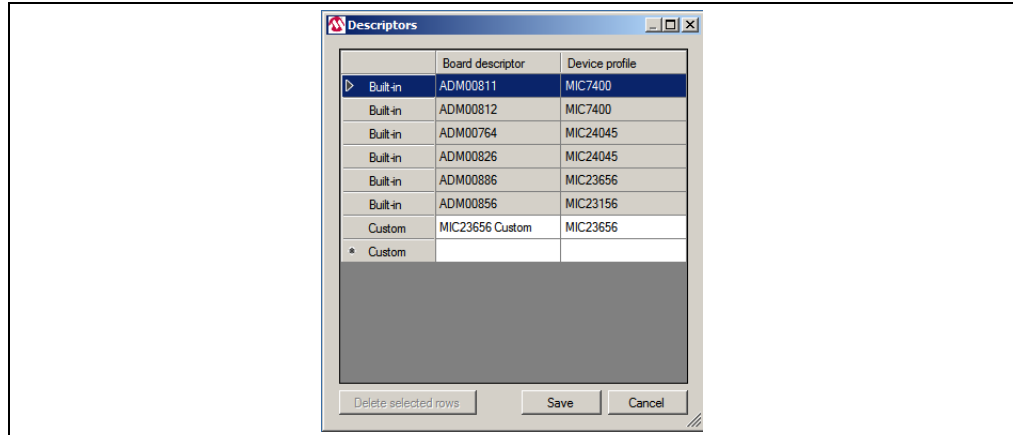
Descriptors

| | Board descriptor | Device profile |
|---|---|---|
| Built-in | ADM00811 | MIC7400 |
| Built-in | ADM00812 | MIC7400 |
| Built-in | ADM00764 | MIC24045 |
| Built-in | ADM00826 | MIC24045 |
| Built-in | ADM00886 | MIC23656 |
| Built-in | ADM00856 | MIC23156 |
| Custom | MIC23656 Custom | MIC23656 |
| * Custom | | |

Delete selected rows

Save

Cancel